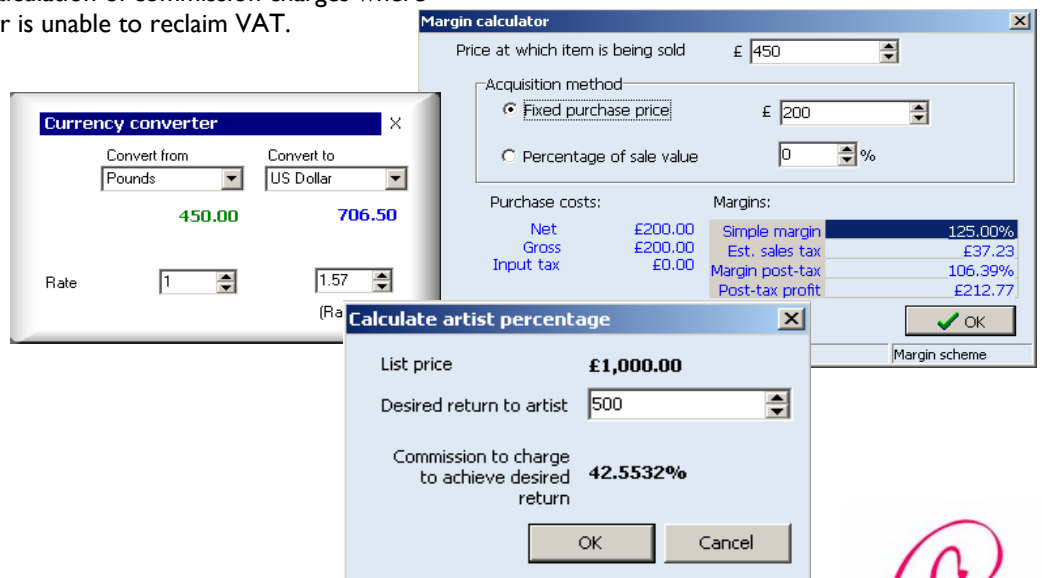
r is unable to reclaim VAT.

Margin calculator

Price at which item is being sold £ 450

Acquisition method

Fixed purchase price £ 200

Percentage of sale value 0 %

Purchase costs:

Net £200.00
Gross £200.00
Input tax £0.00

Margins:

| Simple margin | 125.00% |
|---|---|
| Est. sales tax | £37.23 |
| Margin post-tax | 106.39% |
| Post-tax profit | £212.77 |

OK

Margin scheme

Currency converter

Convert from Pounds
Convert to US Dollar

450.00
706.50

Rate 1 1.57

(Ra

Calculate artist percentage

List price £1,000.00

Desired return to artist 500

Commission to charge to achieve desired return 42.5532%

OK Cancel